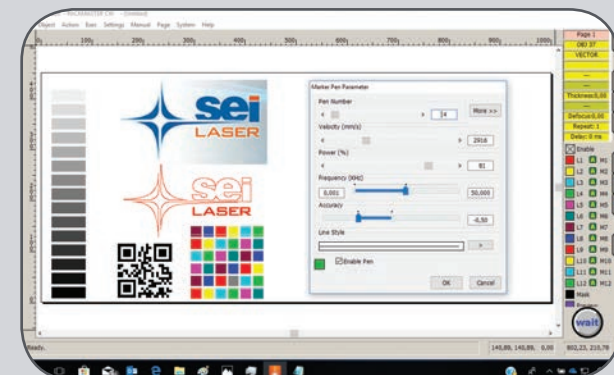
Object Action Bars Settings Manual Page System Help

100 200 300 400 500 600 700 800 900 1000

sei LASER

sei LASER

Marker Pen Parameter

Pen Number

1

More >>

Velocity (mm/s)

2916

Power (%)

81

Frequency (KHz)

0,001

50,000

Accuracy

-6,50

Line Style

Enable Pen

OK

Cancel

Page 1

OBJ 37

VECTOR

Thickness0,00

Defocus0,00

Repeat: 1

Delay: 0 ms

Enable

L1 M1

L2 M2

L3 M3

L4 M4

L5 M5

L6 M6

L7 M7

L8 M8

L9 M9

L10 M10

L11 M11

L12 M12

Mask

wait

Ready.

149,89, 149,89, 0,00

802,23, 210,79